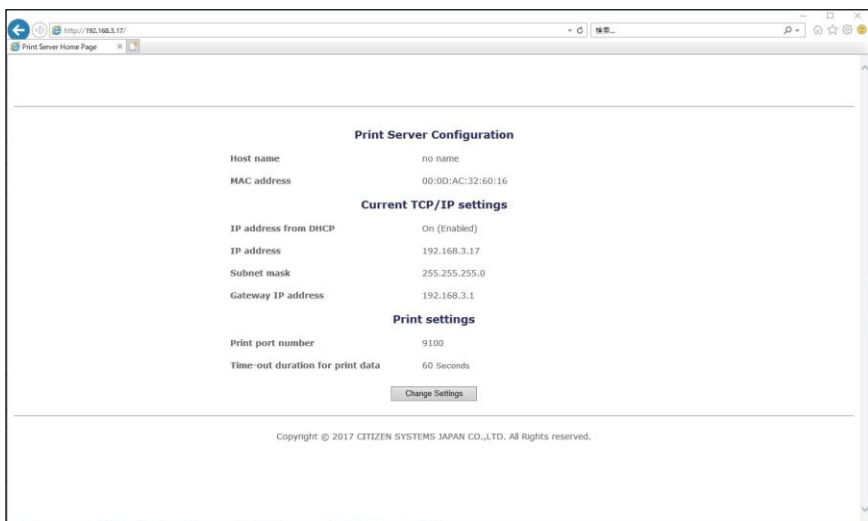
http://192.168.3.17/
検索...
Print Server Home Page

Print Server Configuration

| | |
|---|---|
| Host name | no name |
| MAC address | 00:0D:AC:32:60:16 |

Current TCP/IP settings

| | |
|---|---|
| IP address from DHCP | On (Enabled) |
| IP address | 192.168.3.17 |
| Subnet mask | 255.255.255.0 |
| Gateway IP address | 192.168.3.1 |

Print settings

| | |
|---|---|
| Print port number | 9100 |
| Time-out duration for print data | 60 Seconds |

Change Settings

Copyright © 2017 CITIZEN SYSTEMS JAPAN CO.,LTD. All Rights reserved.